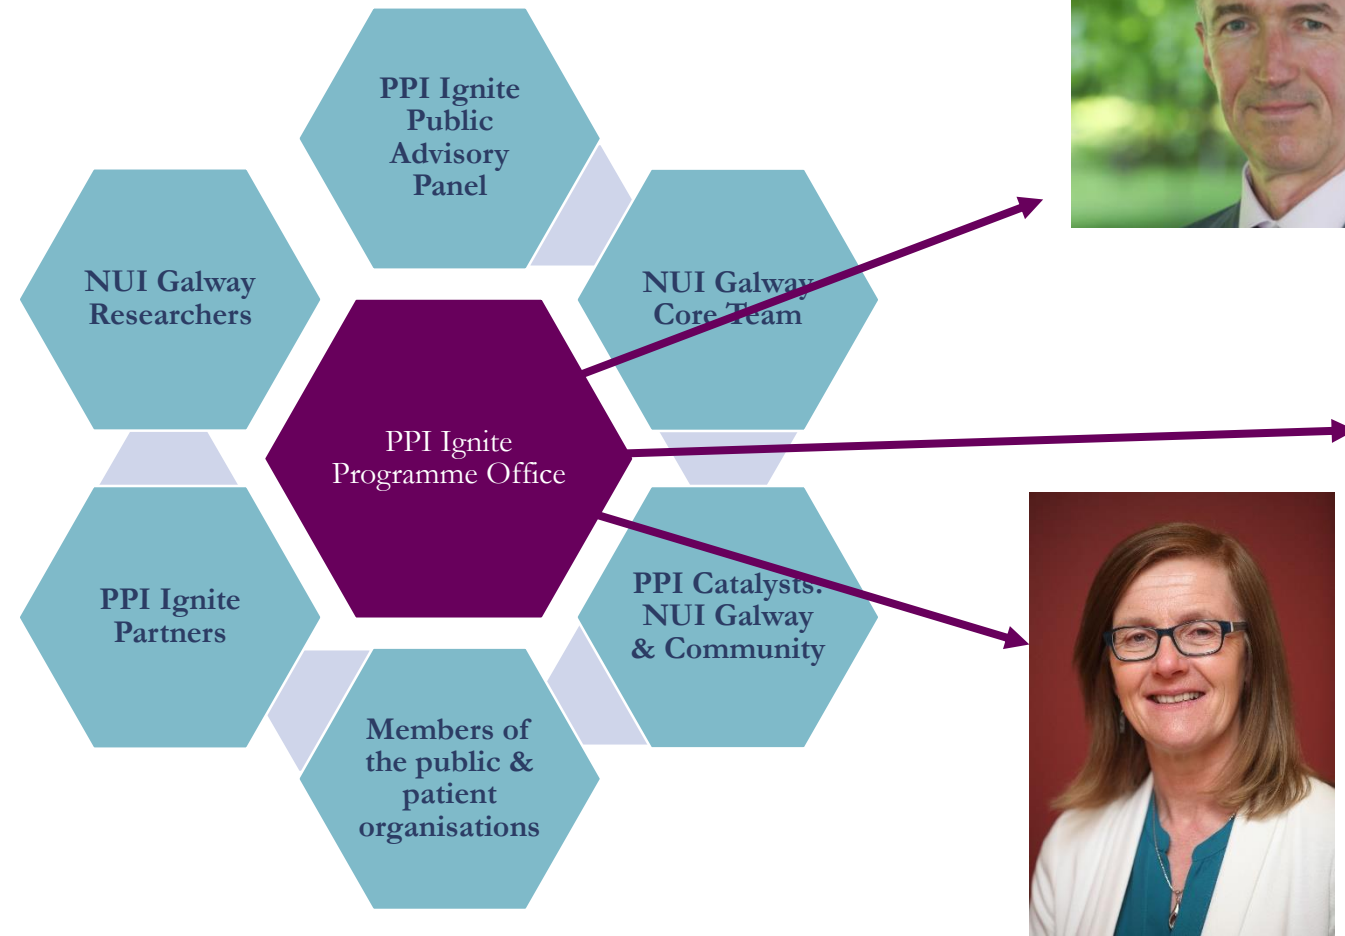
PPI Ignite Public Advisory Panel

NUI Galway Researchers

NUI Galway Core Team

PPI Ignite Programme Office

PPI Ignite Partners

PPI Catalysts: NUI Galway & Community

Members of the public & patient organisations